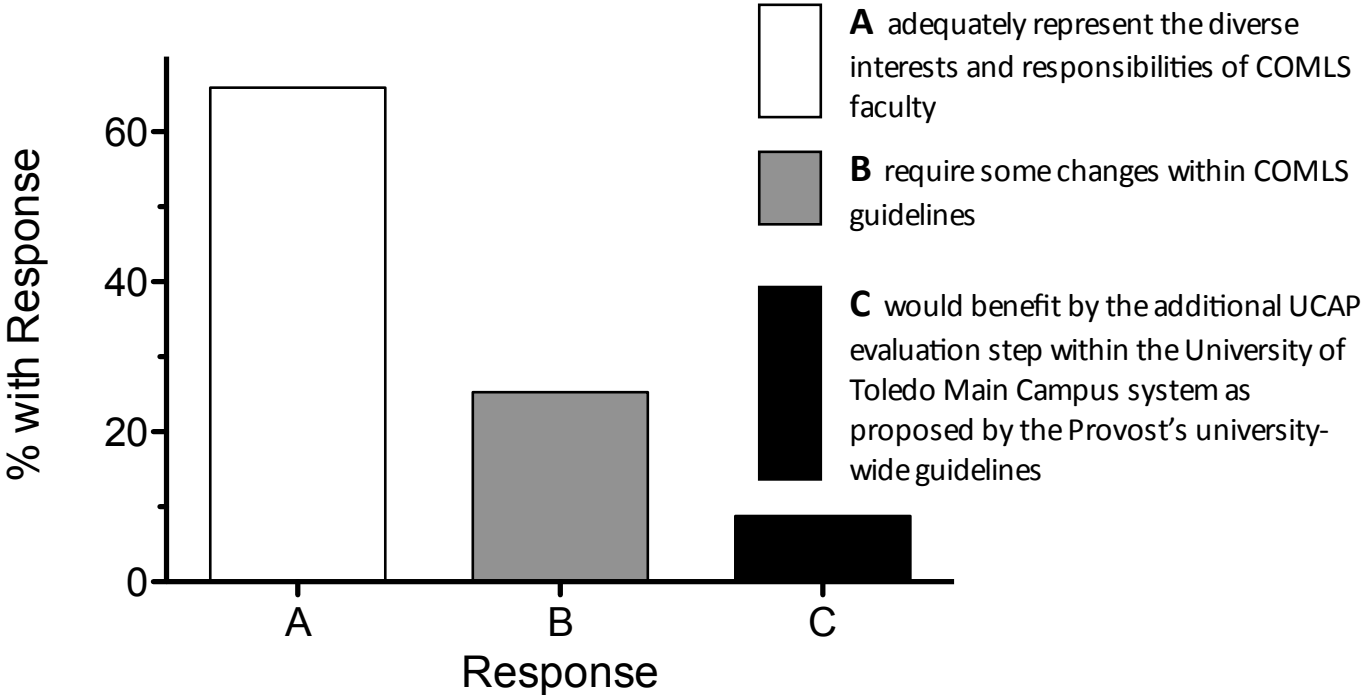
% with Response

60

40

20

0

A

B

C

Response

**A** adequately represent the diverse interests and responsibilities of COMLS faculty

**B** require some changes within COMLS guidelines

**C** would benefit by the additional UCAP evaluation step within the University of Toledo Main Campus system as proposed by the Provost's university-wide guidelines